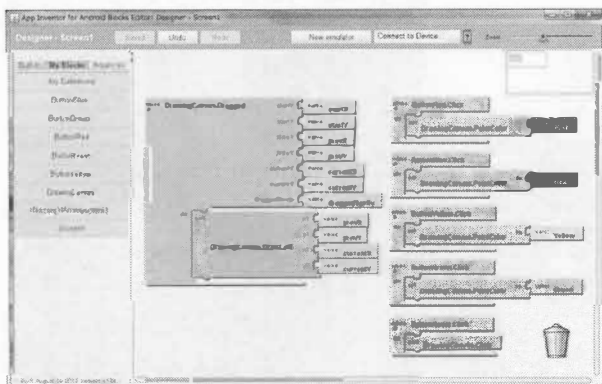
App Inventor for Android Blocks Editor: Designer - Screen1

Designer - Screen1 Saved Undo Redo New emulator Connect to Device

Built-In My Blocks Advanced

My Definitions

ButtonBlue

ButtonGreen

ButtonRed

ButtonReset

ButtonYellow

DrawingCanvas

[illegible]

Screen1

DrawingCanvas.Dragged startX startY prevX prevY currentX currentY draggedSprite

value startX value startY value prevX value prevY value currentX value currentY

DrawingCanvas.DrawLine x1 y1 x2 y2

value prevX value prevY value currentX value currentY

ButtonBlue.Click

DrawingCanvas.PaintColor to Blue

ButtonGreen.Click

DrawingCanvas.PaintColor to Green

ButtonYellow.Click

DrawingCanvas.PaintColor to Yellow

ButtonRed.Click

DrawingCanvas.PaintColor to Red

ButtonReset.Click

DrawingCanvas.Clear